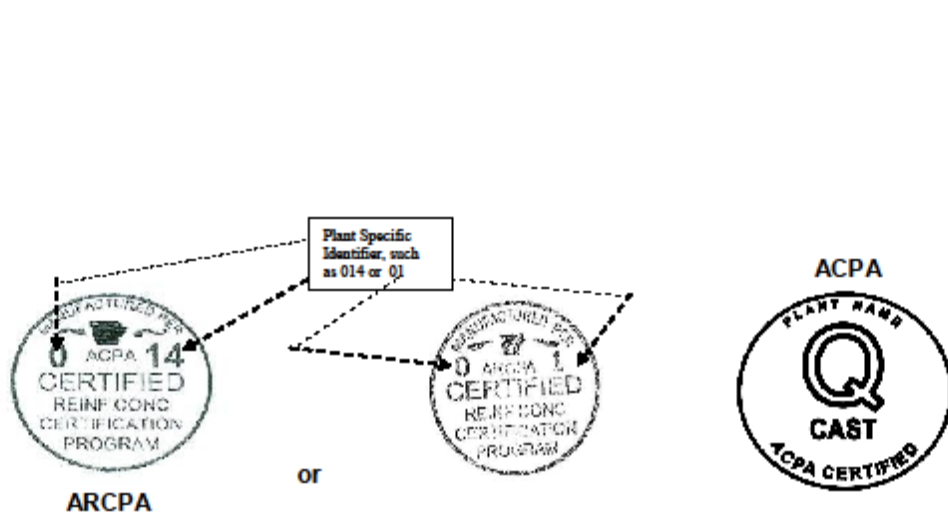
Plant Specific Identifier, such as 014 or 01

ACPA

MANUFACTURED PER
0 ACPA 14
CERTIFIED
REINF CONC
CERTIFICATION
PROGRAM

ARCPA

or

MANUFACTURED PER
0 ACPA 1
CERTIFIED
REINF CONC
CERTIFICATION
PROGRAM

PLANT NAME
Q
CAST
ACPA CERTIFIED